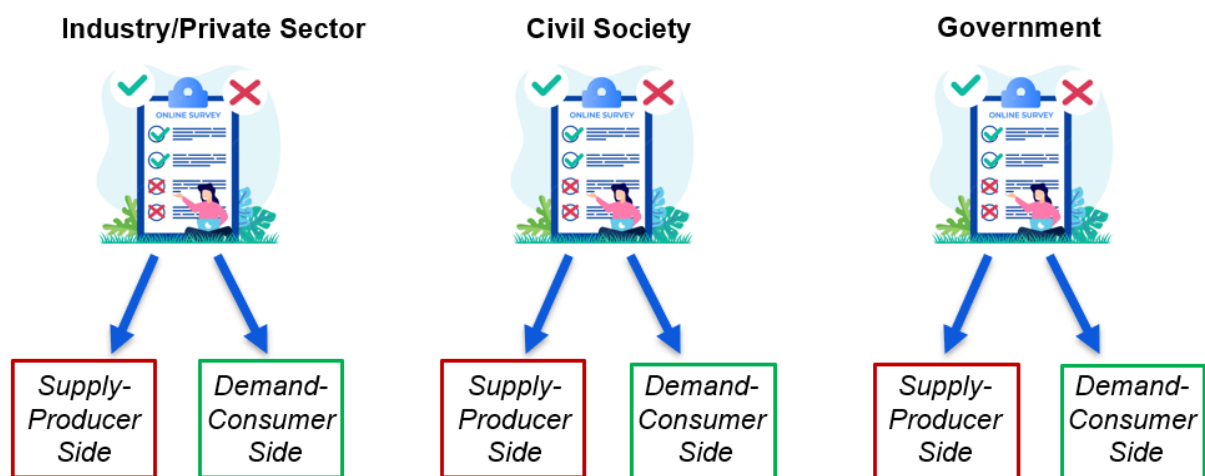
Industry/Private Sector

ONLINE SURVEY

Supply-Producer Side

Demand-Consumer Side

Civil Society

ONLINE SURVEY

Supply-Producer Side

Demand-Consumer Side

Government

ONLINE SURVEY

Supply-Producer Side

Demand-Consumer Side